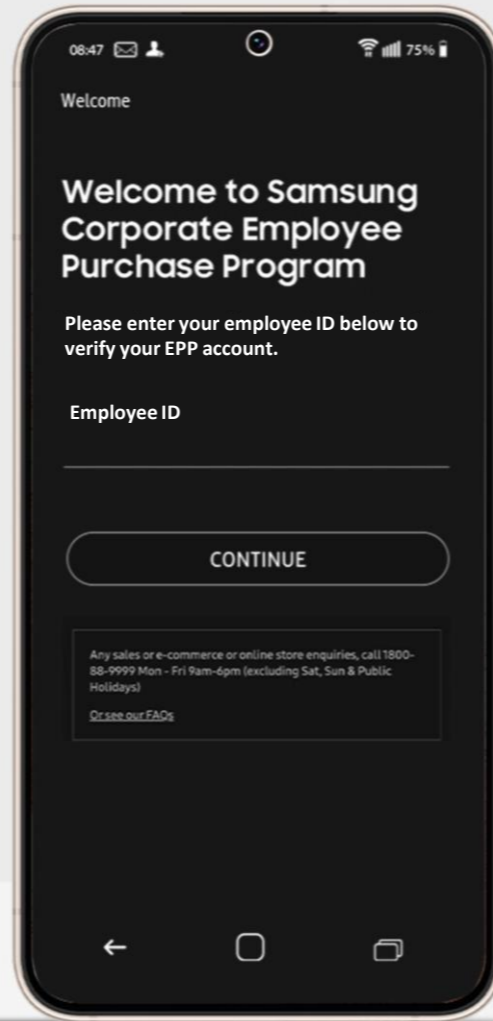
08:47

75%

Welcome

Welcome to Samsung Corporate Employee Purchase Program

Please enter your employee ID below to verify your EPP account.

Employee ID

CONTINUE

Any sales or e-commerce or online store enquiries, call 1800-88-9999 Mon - Fri 9am-6pm (excluding Sat, Sun & Public Holidays)

Or see our FAQs